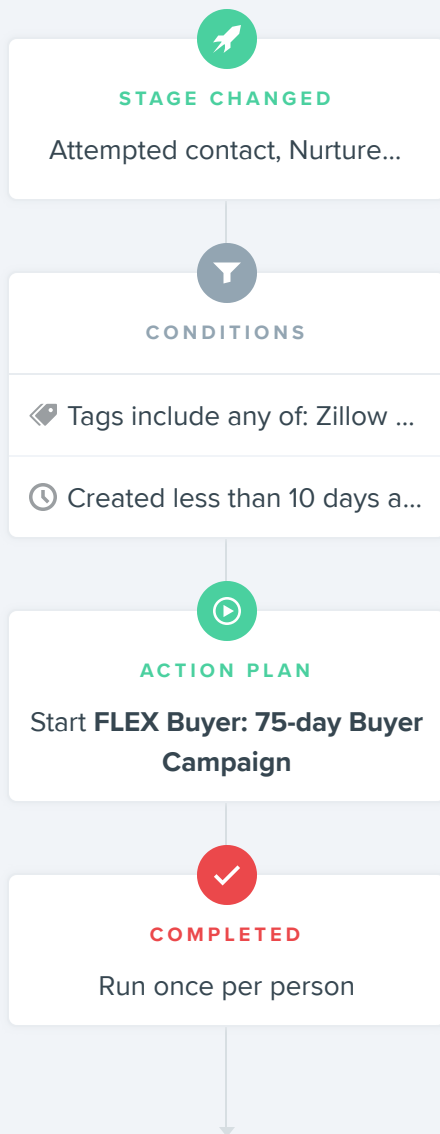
STAGE CHANGED

Attempted contact, Nurture...

CONDITIONS

Tags include any of: Zillow ...

Created less than 10 days a...

ACTION PLAN

Start **FLEX Buyer: 75-day Buyer Campaign**

COMPLETED

Run once per person